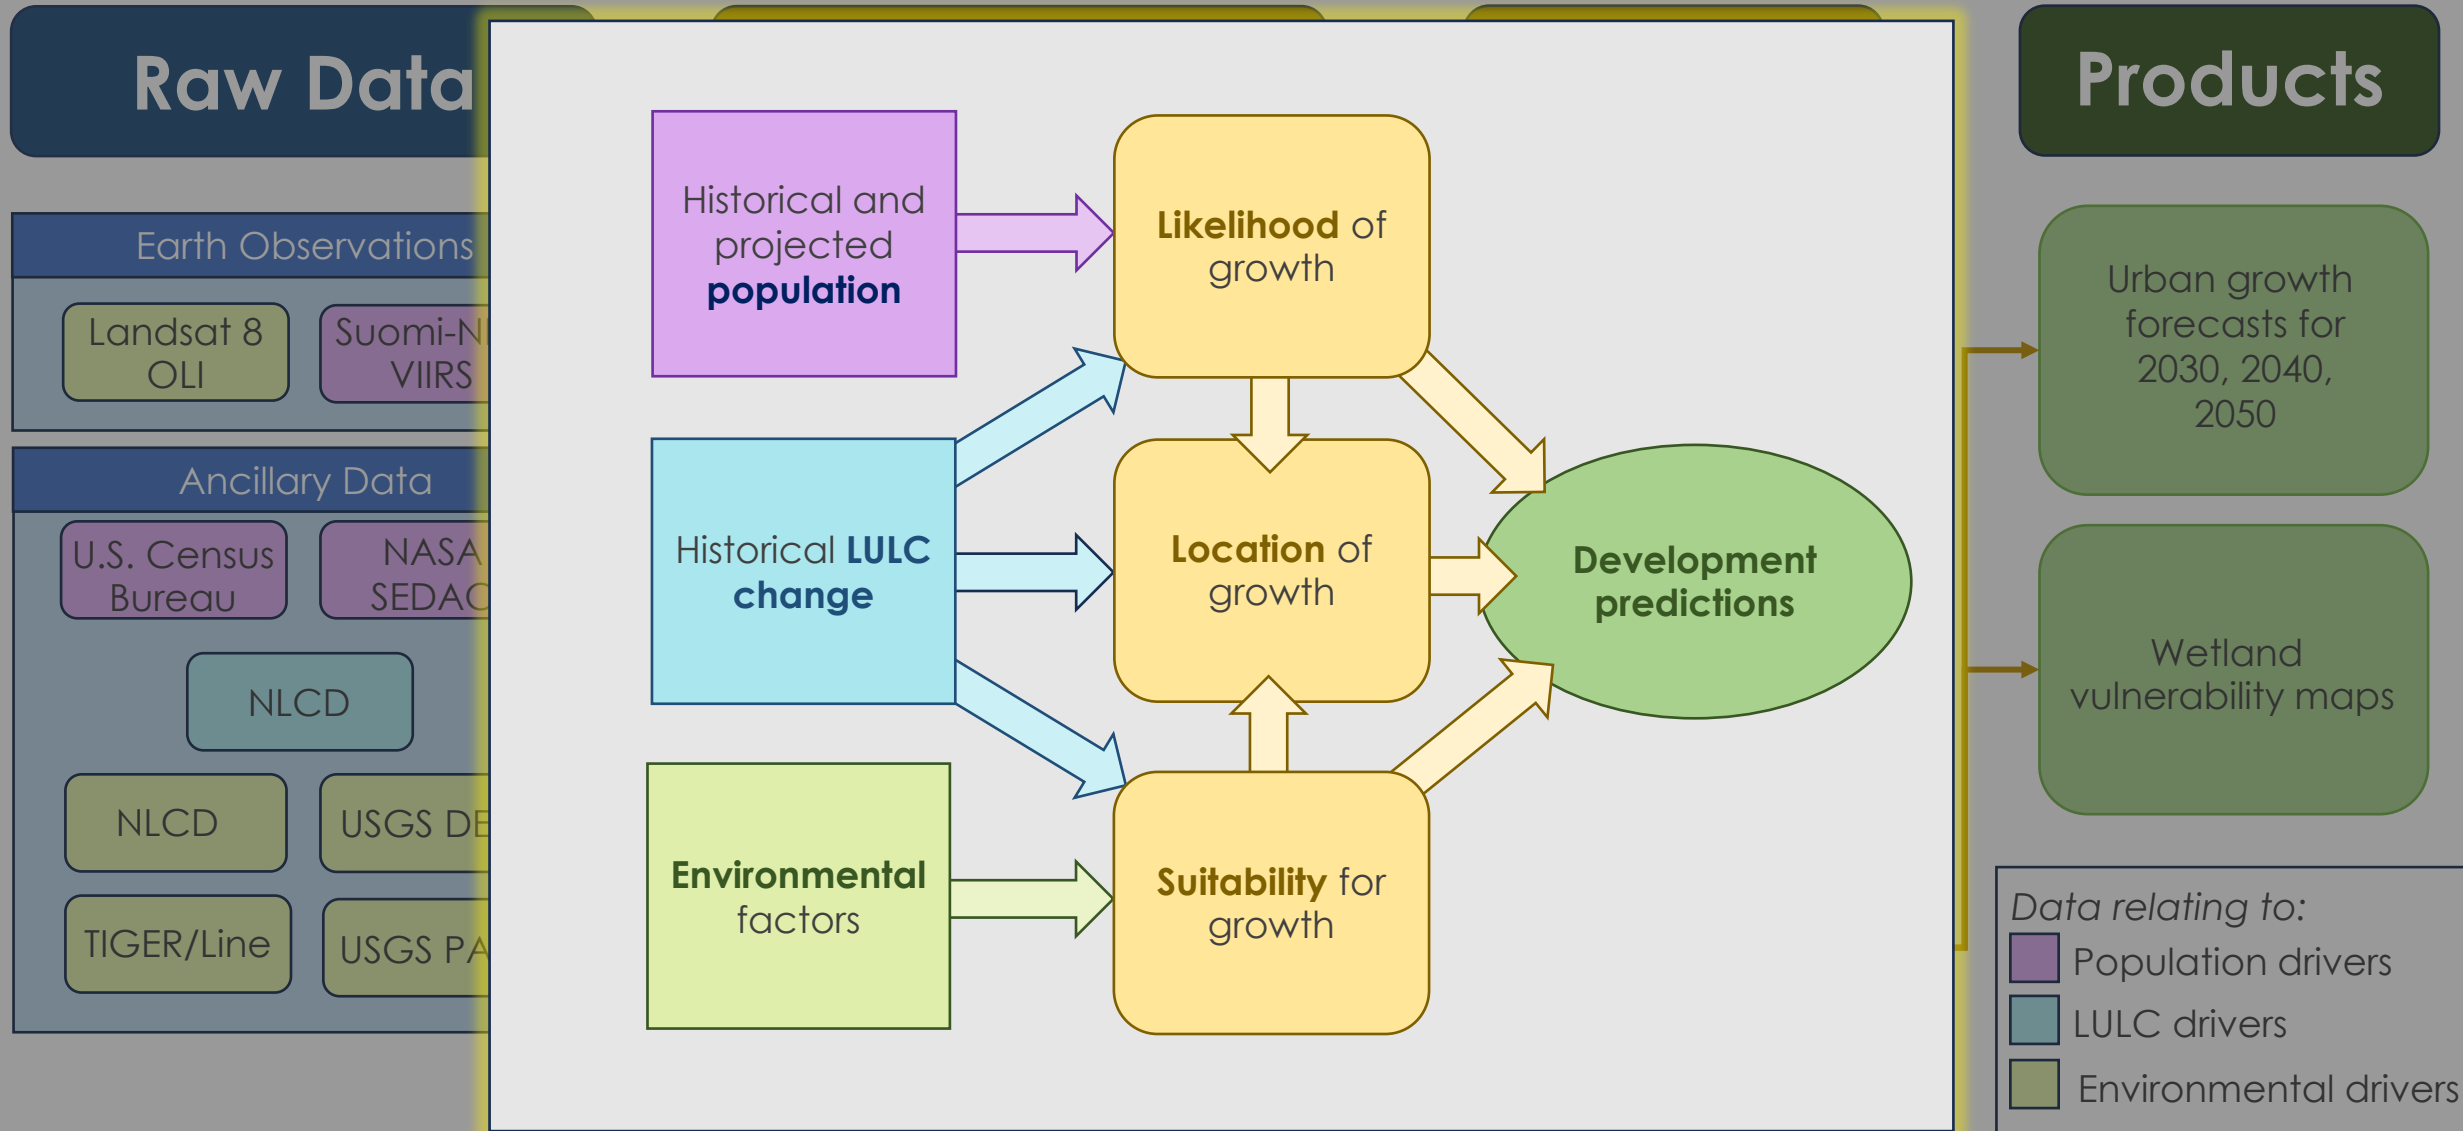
Raw Data

Earth Observations

Landsat 8 OLI

Suomi-N VIIRS

Ancillary Data

U.S. Census Bureau

NASA SEDAC

NLCD

NLCD

USGS DE

TIGER/Line

USGS PA

Historical and projected population

Historical LULC change

Environmental factors

Likelihood of growth

Location of growth

Suitability for growth

Development predictions

Products

Urban growth forecasts for 2030, 2040, 2050

Wetland vulnerability maps

Data relating to:
Population drivers
LULC drivers
Environmental drivers